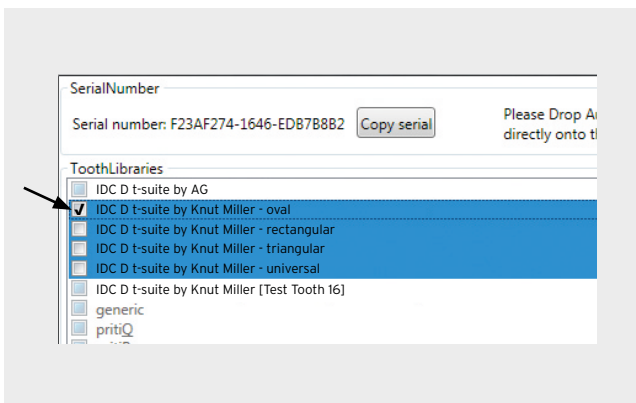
SerialNumber

Serial number: F23AF274-1646-EDB7B8B2 Copy serial

Please Drop A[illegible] directly onto t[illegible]

ToothLibraries

IDC D t-suite by AG
IDC D t-suite by Knut Miller - oval
IDC D t-suite by Knut Miller - rectangular
IDC D t-suite by Knut Miller - triangular
IDC D t-suite by Knut Miller - universal
IDC D t-suite by Knut Miller [Test Tooth 16]
generic
pritiQ
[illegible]